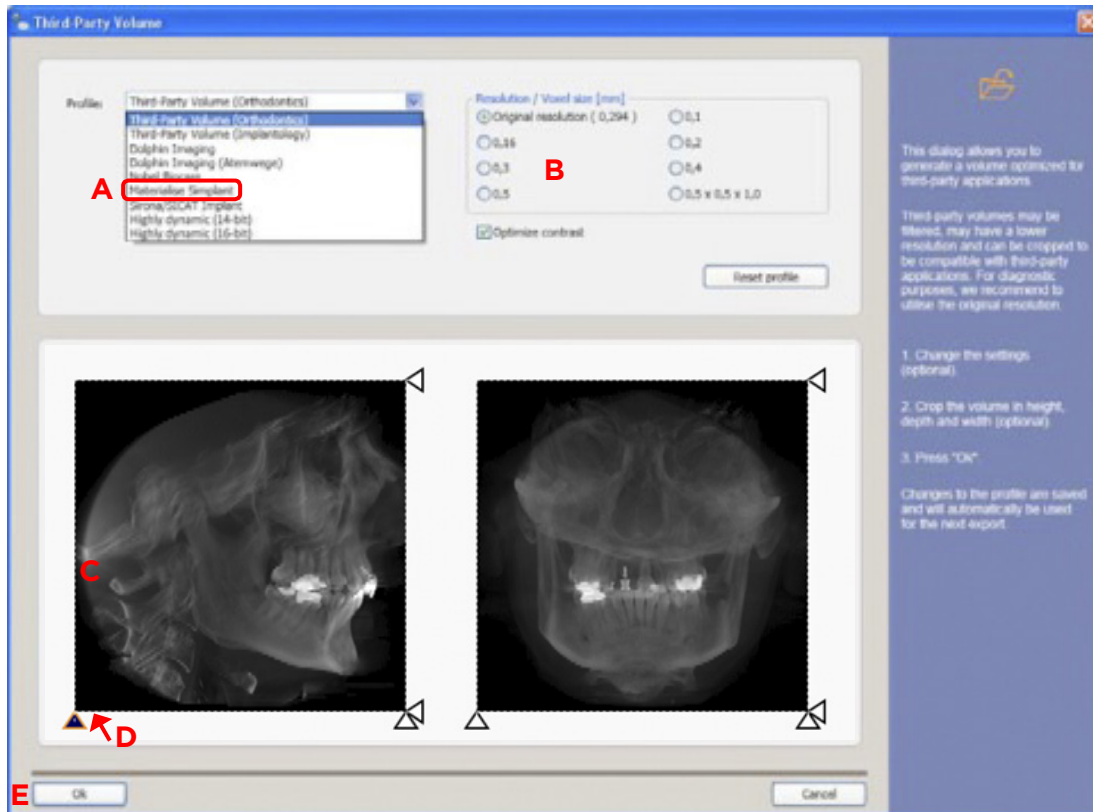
Third-Party Volume

Profile: Third-Party Volume (Orthodontics)

Third-Party Volume (Orthodontics)
Third-Party Volume (Implantology)
Dolphin Imaging
Dolphin Imaging (Atemwege)
Nobel Biocare
Materialise Simplant
Sirona/SICAT Implant
Highly dynamic (14-bit)
Highly dynamic (16-bit)

A

Resolution / Voxel size [mm]
Original resolution ( 0,294 )
0,1
0,16
0,2
0,3
0,4
0,5
0,5 x 0,5 x 1,0

B

Optimize contrast

Reset profile

This dialog allows you to generate a volume optimized for third-party applications.

Third-party volumes may be filtered, may have a lower resolution and can be cropped to be compatible with third-party applications. For diagnostic purposes, we recommend to utilise the original resolution.

1. Change the settings (optional).

2. Crop the volume in height, depth and width (optional).

3. Press "Ok".

Changes to the profile are saved and will automatically be used for the next export.

C

D

E

Ok

Cancel